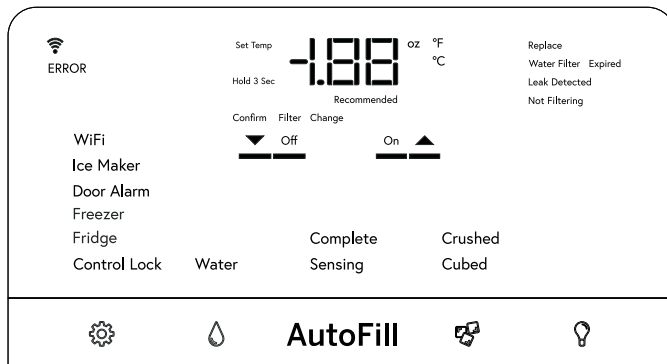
ERROR

Set Temp

Hold 3 Sec

-1.88 oz °F
°C

Recommended

Replace
Water Filter Expired
Leak Detected
Not Filtering

Confirm Filter Change

Off

On

WiFi
Ice Maker
Door Alarm
Freezer
Fridge
Control Lock Water

Complete
Sensing

Crushed
Cubed

AutoFill